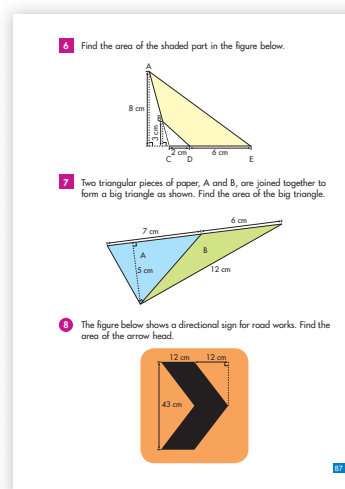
6 Find the area of the shaded part in the figure below.

A

8 cm

3 cm

2 cm

6 cm

C D E

7 Two triangular pieces of paper, A and B, are joined together to form a big triangle as shown. Find the area of the big triangle.

7 cm

6 cm

A

B

5 cm

12 cm

8 The figure below shows a directional sign for road works. Find the area of the arrow head.

12 cm 12 cm

43 cm

87